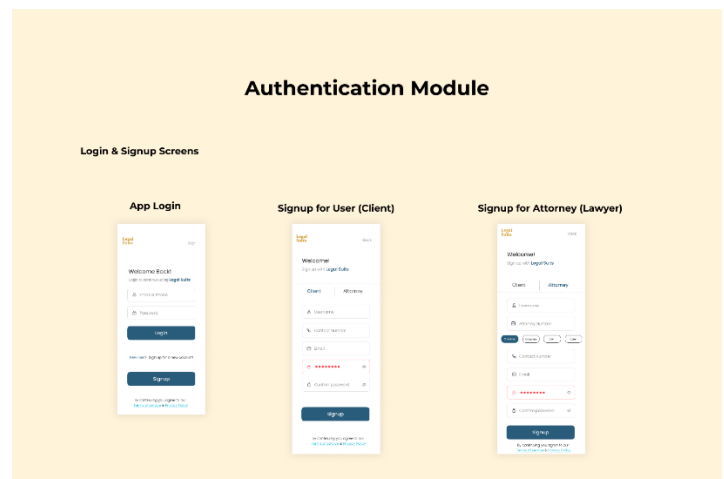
Authentication Module

Login & Signup Screens

App Login

Legal Suite

Skip

Welcome Back!

Login to continue using Legal Suite

Phone number

Password

Login

Don't have an account? Signup for a new account

Signup

By continuing you agree to our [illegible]

Signup for User (Client)

Legal Suite

Back

Welcome!

Sign up with Legal Suite

Client

Attorney

Username

Contact Number

Email

*********

Confirm password

Signup

By continuing you agree to our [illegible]

Signup for Attorney (Lawyer)

Legal Suite

Back

Welcome!

Sign up with Legal Suite

Client

Attorney

Username

Attorney Number

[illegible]

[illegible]

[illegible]

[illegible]

Contact Number

Email

*********

Confirm password

Signup

By continuing you agree to our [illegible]